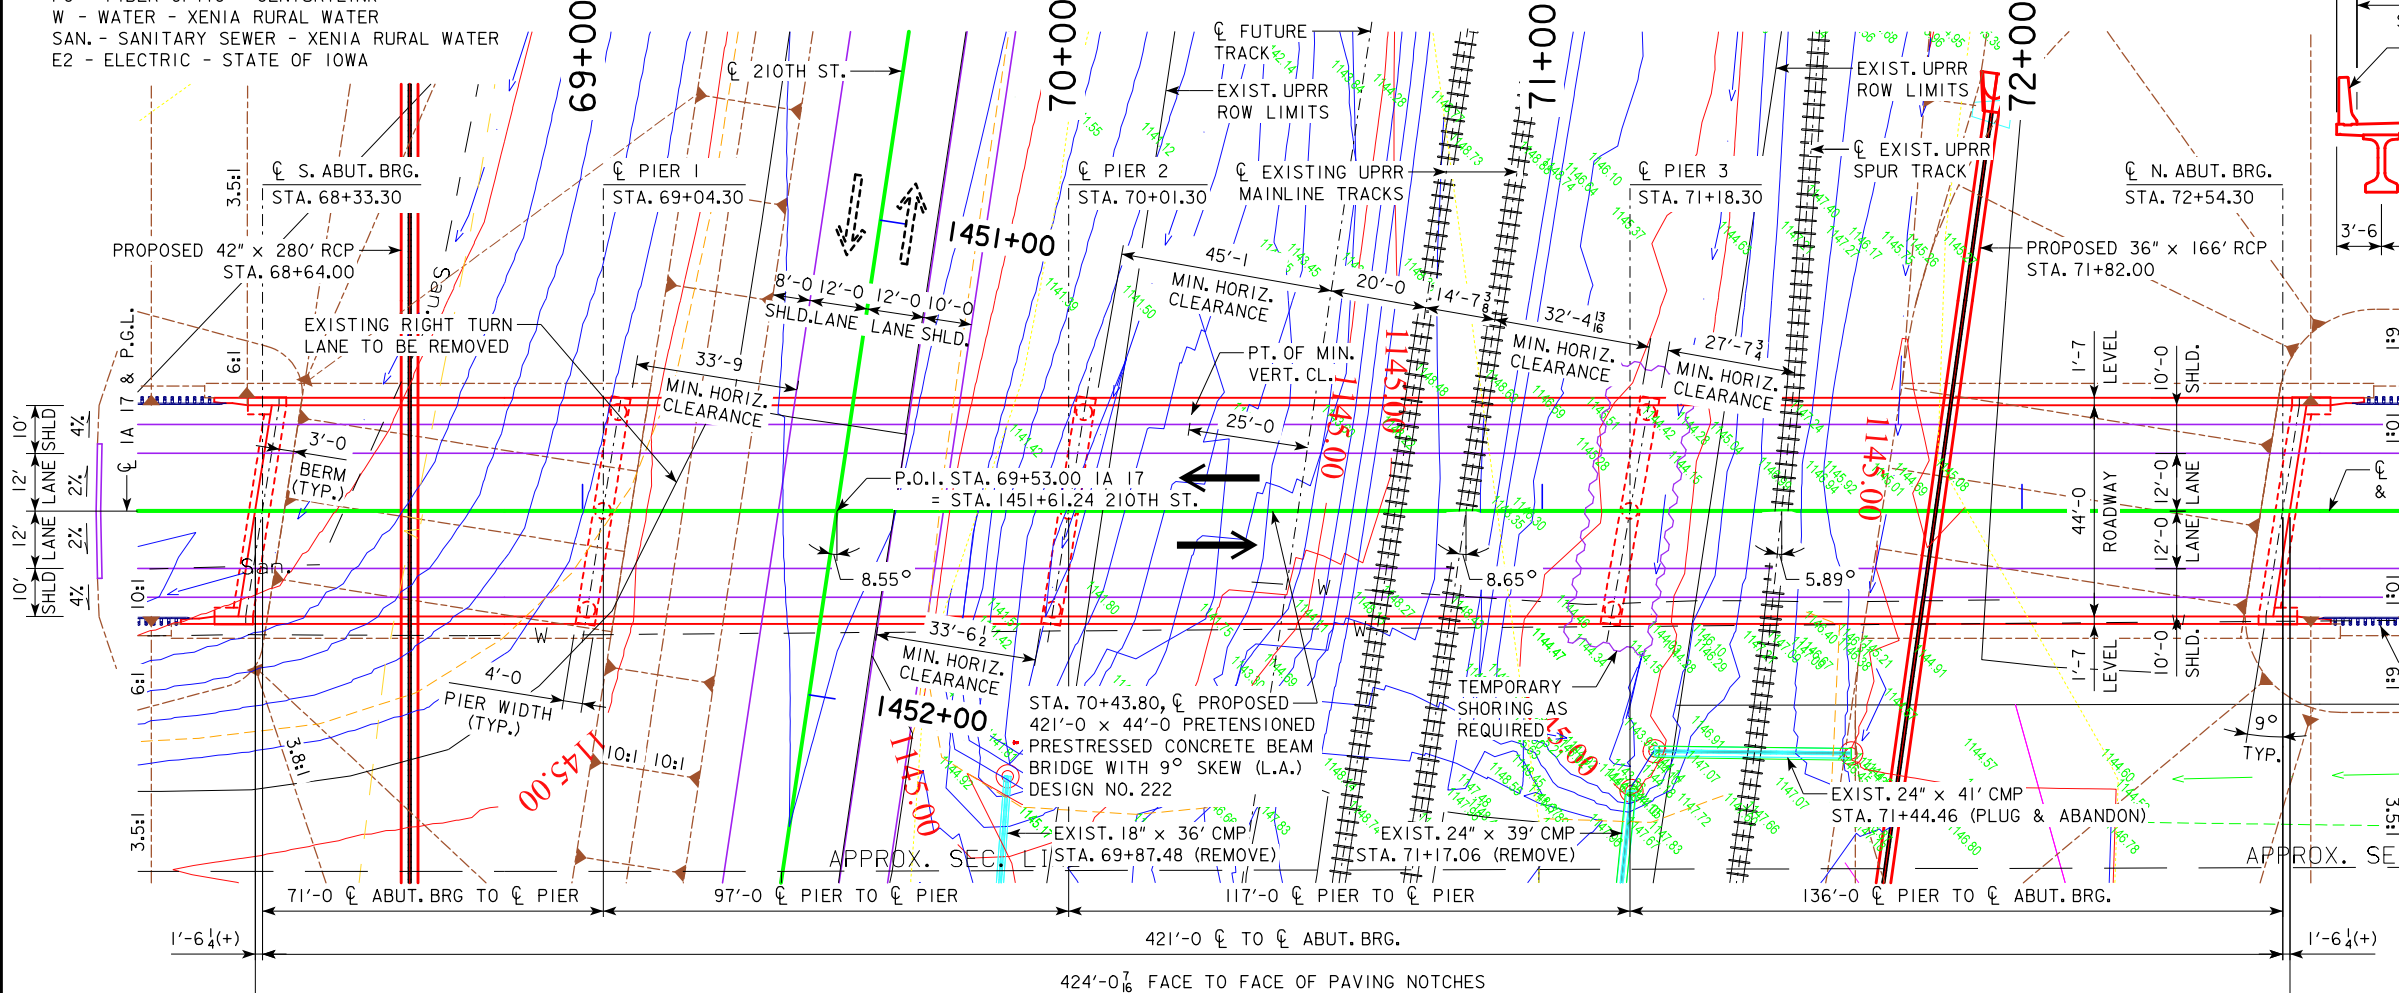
W - WATER - XENIA RURAL WATER
SAN. - SANITARY SEWER - XENIA RURAL WATER
E2 - ELECTRIC - STATE OF IOWA

69+00
70+00
71+00
72+00

℄ 210TH ST.
℄ FUTURE TRACK
EXIST. UPRR ROW LIMITS
EXIST. UPRR ROW LIMITS
℄ EXIST. UPRR SPUR TRACK
℄ S. ABUT. BRG.
STA. 68+33.30
℄ PIER 1
STA. 69+04.30
℄ PIER 2
STA. 70+01.30
℄ EXISTING UPRR MAINLINE TRACKS
℄ PIER 3
STA. 71+18.30
℄ N. ABUT. BRG.
STA. 72+54.30
1451+00
PROPOSED 42" × 280' RCP
STA. 68+64.00
PROPOSED 36" × 166' RCP
STA. 71+82.00
3'-6
45'-1
MIN. HORIZ. CLEARANCE
20'-0
$14'-7\frac{3}{4}$
$32'-4\frac{13}{16}$
MIN. HORIZ. CLEARANCE
$27'-7\frac{3}{4}$
MIN. HORIZ. CLEARANCE
8'-0 12'-0 12'-0 10'-0
SHLD. LANE LANE SHLD.
EXISTING RIGHT TURN LANE TO BE REMOVED
33'-9
MIN. HORIZ. CLEARANCE
PT. OF MIN. VERT. CL.
25'-0
3'-0
BERM (TYP.)
P.O.I. STA. 69+53.00 IA 17 = STA. 1451+61.24 210TH ST.
℄ IA 17 & P.G.L.
3.5:1
6:1
10:1
6:1
3.8:1
3.5:1
10' SHLD 4%
12' LANE 2%
12' LANE 2%
10' SHLD 4%
1'-7 LEVEL
10'-0 SHLD.
12'-0 LANE
12'-0 LANE
10'-0 SHLD.
1'-7 LEVEL
44'-0 ROADWAY
℄ &
6:1
10:1
10:1
6:1
8.55°
8.65°
5.89°
San.
San.
W
W
W
$33'-6\frac{1}{2}$
MIN. HORIZ. CLEARANCE
4'-0
PIER WIDTH (TYP.)
1452+00
1145.00
1145.00
1145.00
1145.00
1145.00
10:1 10:1
STA. 70+43.80, ℄ PROPOSED 421'-0 × 44'-0 PRETENSIONED PRESTRESSED CONCRETE BEAM BRIDGE WITH 9° SKEW (L.A.) DESIGN NO. 222
TEMPORARY SHORING AS REQUIRED
9° TYP.
EXIST. 18" × 36' CMP
STA. 69+87.48 (REMOVE)
EXIST. 24" × 39' CMP
STA. 71+17.06 (REMOVE)
EXIST. 24" × 41' CMP
STA. 71+44.46 (PLUG & ABANDON)
APPROX. SEC. LI
APPROX. SE
71'-0 ℄ ABUT. BRG TO ℄ PIER
97'-0 ℄ PIER TO ℄ PIER
117'-0 ℄ PIER TO ℄ PIER
136'-0 ℄ PIER TO ℄ ABUT. BRG.
$1'-6\frac{1}{4}(+)$
421'-0 ℄ TO ℄ ABUT. BRG.
$1'-6\frac{1}{4}(+)$
$424'-0\frac{7}{16}$ FACE TO FACE OF PAVING NOTCHES